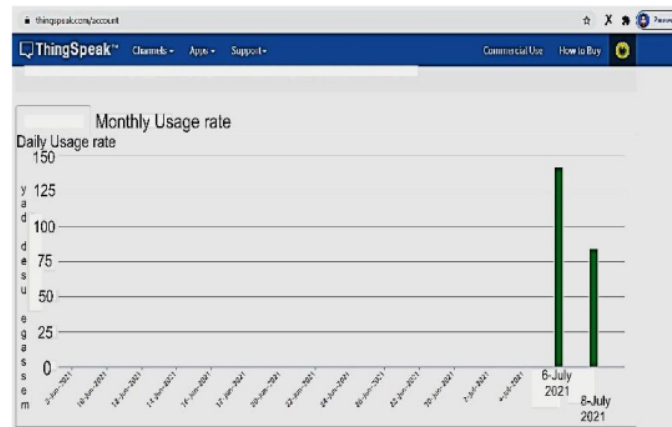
thingspeak.com/account

ThingSpeak™ Channels ▾ Apps ▾ Support ▾

Commercial Use How to Buy

Monthly Usage rate

Daily Usage rate

150

125

100

75

50

25

0

m e s s a g e s u s e d / d a y

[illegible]

6-July 2021

8-July 2021